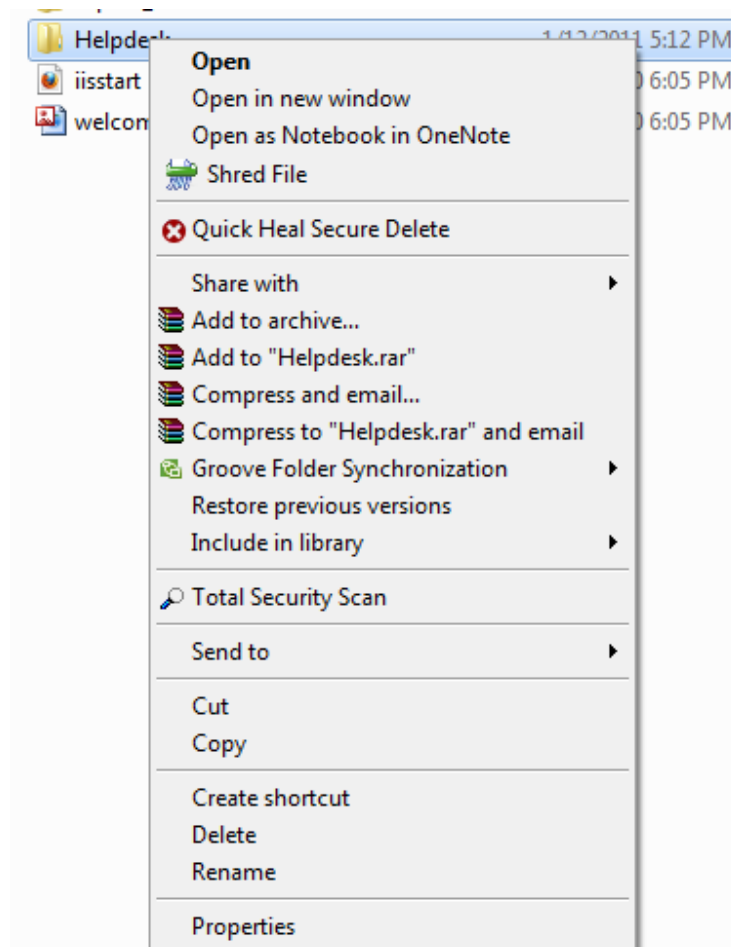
Helpdesk 1/12/2011 5:12 PM
iisstart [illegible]0 6:05 PM
welcom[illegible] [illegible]0 6:05 PM

Open
Open in new window
Open as Notebook in OneNote
Shred File
Quick Heal Secure Delete
Share with
Add to archive...
Add to "Helpdesk.rar"
Compress and email...
Compress to "Helpdesk.rar" and email
Groove Folder Synchronization
Restore previous versions
Include in library
Total Security Scan
Send to
Cut
Copy
Create shortcut
Delete
Rename
Properties